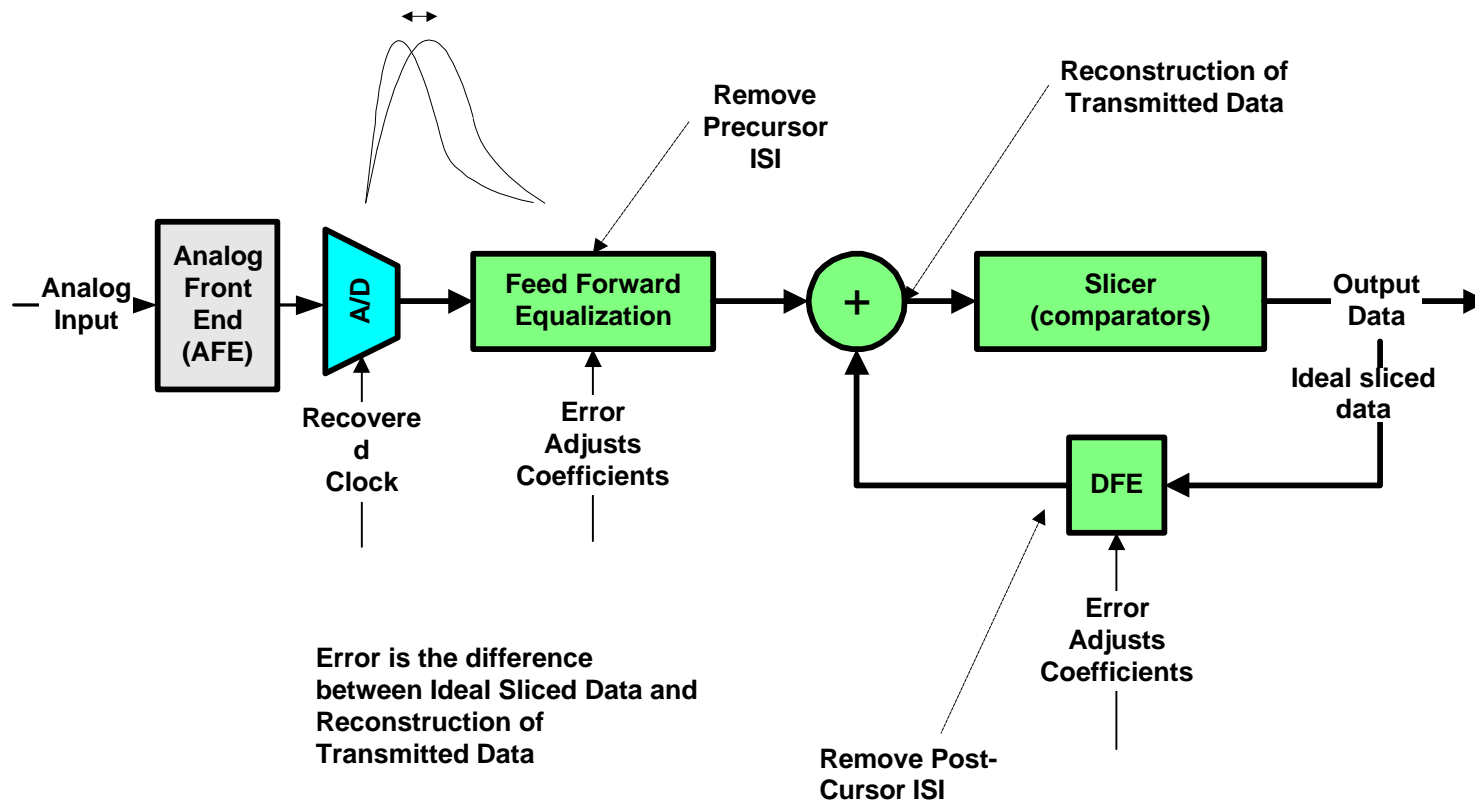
Remove Precursor ISI

Reconstruction of Transmitted Data

Analog Input

Analog Front End (AFE)

A/D

Feed Forward Equalization

+

Slicer (comparators)

Output Data

Ideal sliced data

Recovere d Clock

Error Adjusts Coefficients

DFE

Error Adjusts Coefficients

Error is the difference between Ideal Sliced Data and Reconstruction of Transmitted Data

Remove Post-Cursor ISI